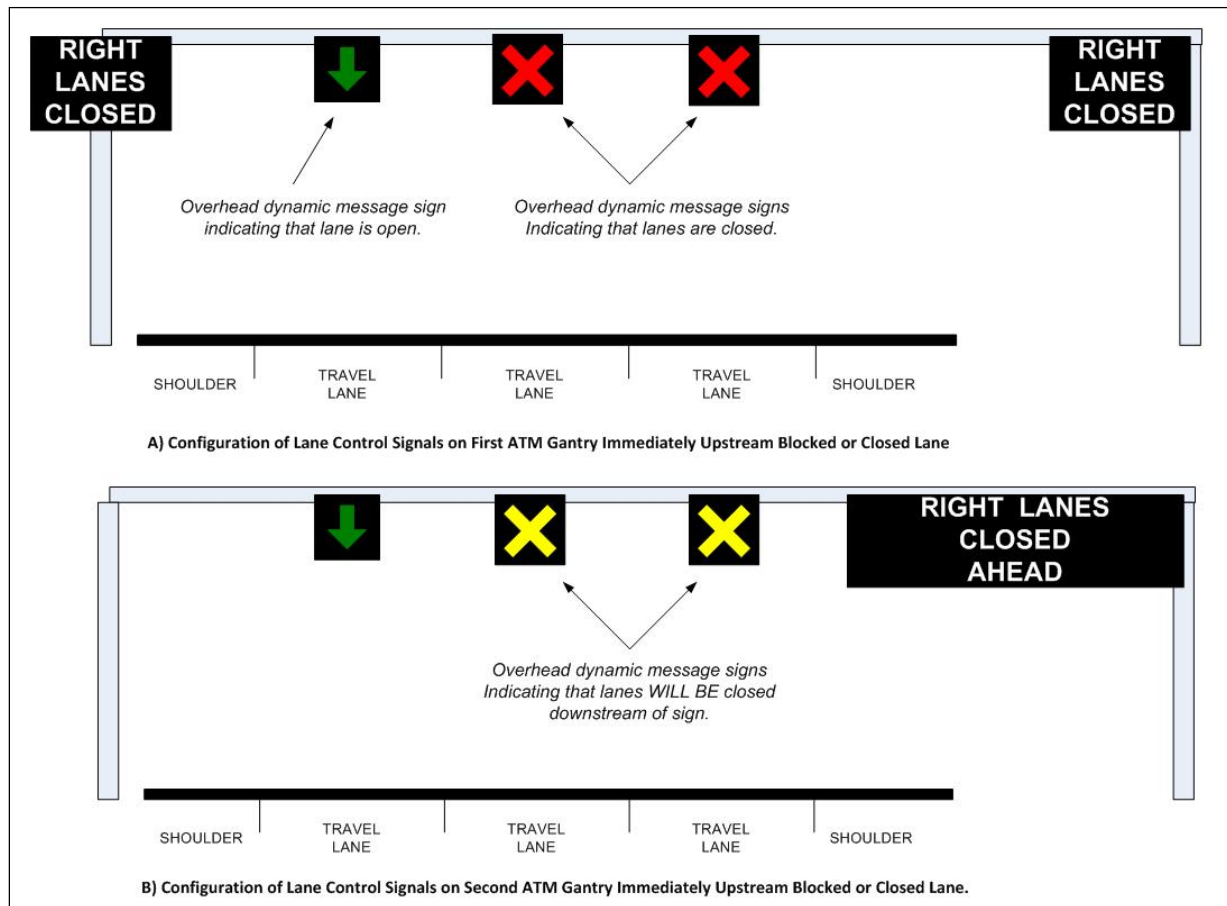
RIGHT LANES CLOSED

RIGHT LANES CLOSED

Overhead dynamic message sign indicating that lane is open.

Overhead dynamic message signs Indicating that lanes are closed.

SHOULDER

TRAVEL LANE

TRAVEL LANE

TRAVEL LANE

SHOULDER

A) Configuration of Lane Control Signals on First ATM Gantry Immediately Upstream Blocked or Closed Lane

RIGHT LANES CLOSED AHEAD

Overhead dynamic message signs Indicating that lanes WILL BE closed downstream of sign.

SHOULDER

TRAVEL LANE

TRAVEL LANE

TRAVEL LANE

SHOULDER

B) Configuration of Lane Control Signals on Second ATM Gantry Immediately Upstream Blocked or Closed Lane.